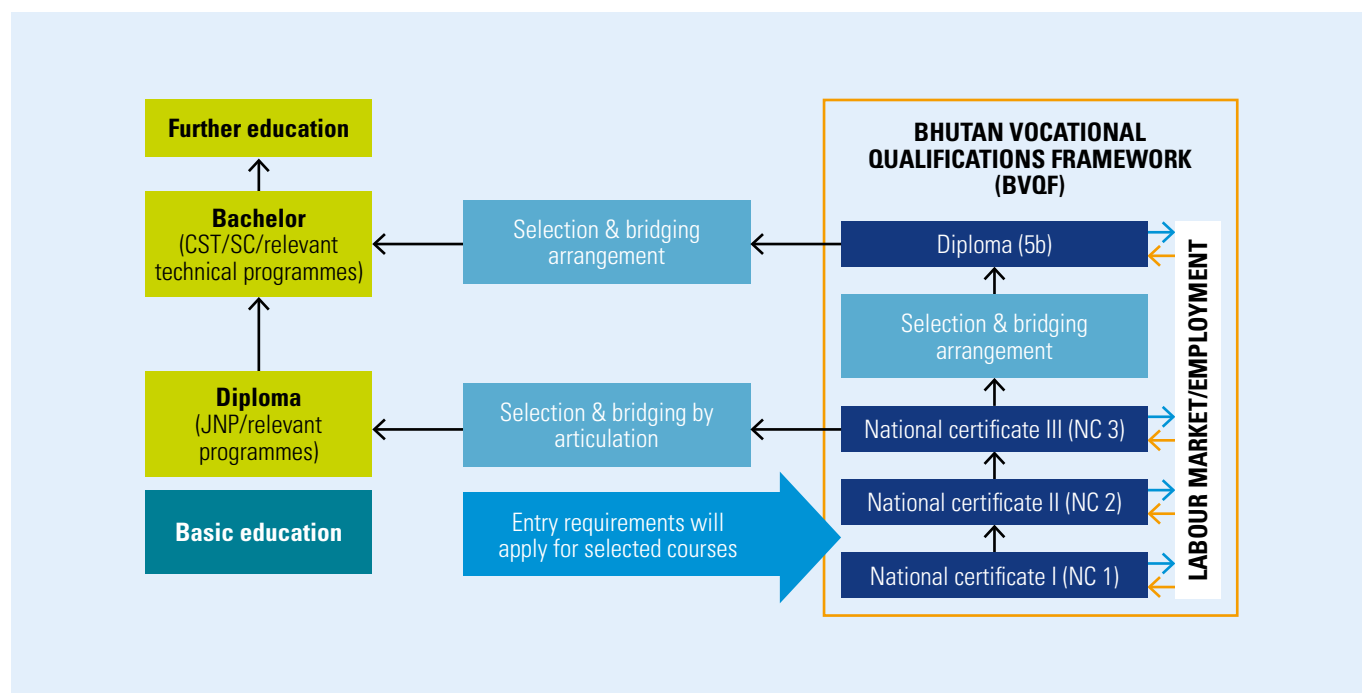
Further education

Bachelor
(CST/SC/relevant technical programmes)

Diploma
(JNP/relevant programmes)

Basic education

Selection & bridging arrangement

Selection & bridging by articulation

Entry requirements will apply for selected courses

BHUTAN VOCATIONAL QUALIFICATIONS FRAMEWORK (BVQF)

Diploma (5b)

Selection & bridging arrangement

National certificate III (NC 3)

National certificate II (NC 2)

National certificate I (NC 1)

LABOUR MARKET/EMPLOYMENT